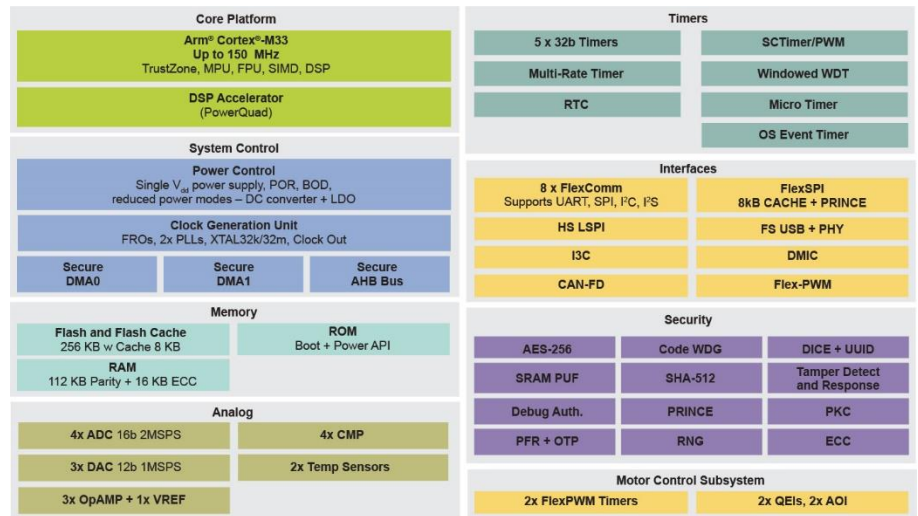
Core Platform

Arm® Cortex®-M33
Up to 150 MHz
TrustZone, MPU, FPU, SIMD, DSP

DSP Accelerator
(PowerQuad)

System Control

Power Control
Single $V_{dd}$ power supply, POR, BOD, reduced power modes – DC converter + LDO

Clock Generation Unit
FROs, 2x PLLs, XTAL32k/32m, Clock Out

Secure DMA0

Secure DMA1

Secure AHB Bus

Memory

Flash and Flash Cache
256 KB w Cache 8 KB

ROM
Boot + Power API

RAM
112 KB Parity + 16 KB ECC

Analog

4x ADC 16b 2MSPS

4x CMP

3x DAC 12b 1MSPS

2x Temp Sensors

3x OpAMP + 1x VREF

Timers

5 x 32b Timers

SCTimer/PWM

Multi-Rate Timer

Windowed WDT

RTC

Micro Timer

OS Event Timer

Interfaces

8 x FlexComm
Supports UART, SPI, I²C, I²S

FlexSPI
8kB CACHE + PRINCE

HS LSPI

FS USB + PHY

I3C

DMIC

CAN-FD

Flex-PWM

Security

AES-256

Code WDG

DICE + UUID

SRAM PUF

SHA-512

Tamper Detect and Response

Debug Auth.

PRINCE

PKC

PFR + OTP

RNG

ECC

Motor Control Subsystem

2x FlexPWM Timers

2x QEIs, 2x AOI